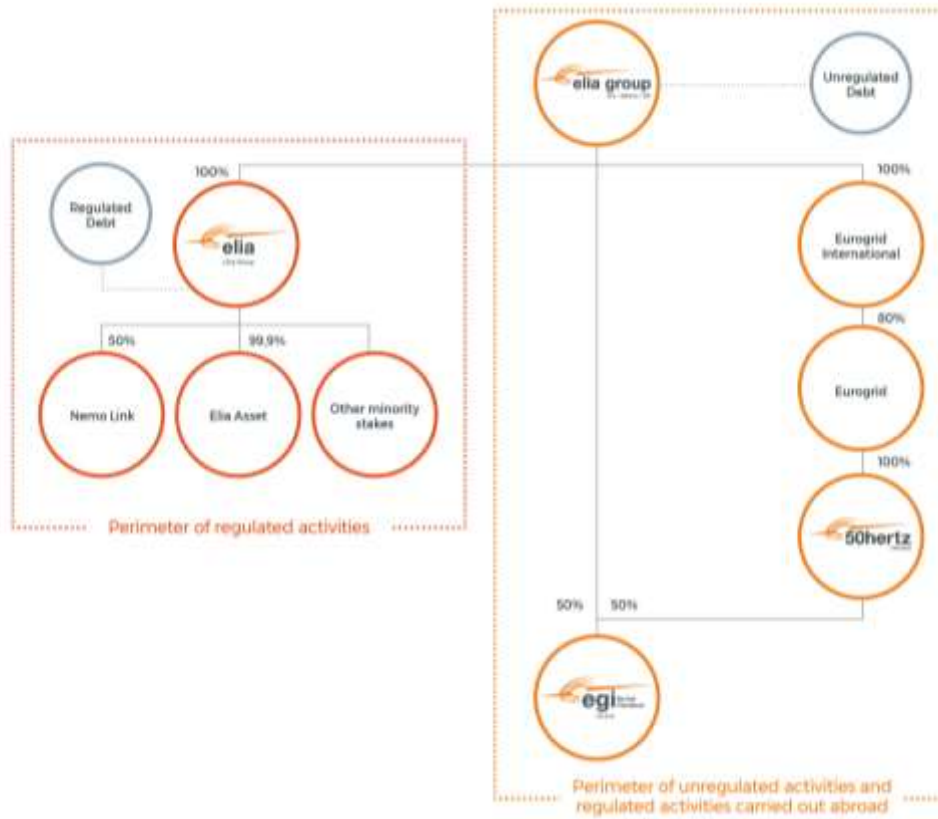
elia group

Unregulated Debt

100%

100%

Regulated Debt

elia

Eurogrid International

80%

50%

99,9%

Nemo Link

Elia Asset

Other minority stakes

Eurogrid

100%

Perimeter of regulated activities

50hertz

50%

50%

egi

Perimeter of unregulated activities and regulated activities carried out abroad